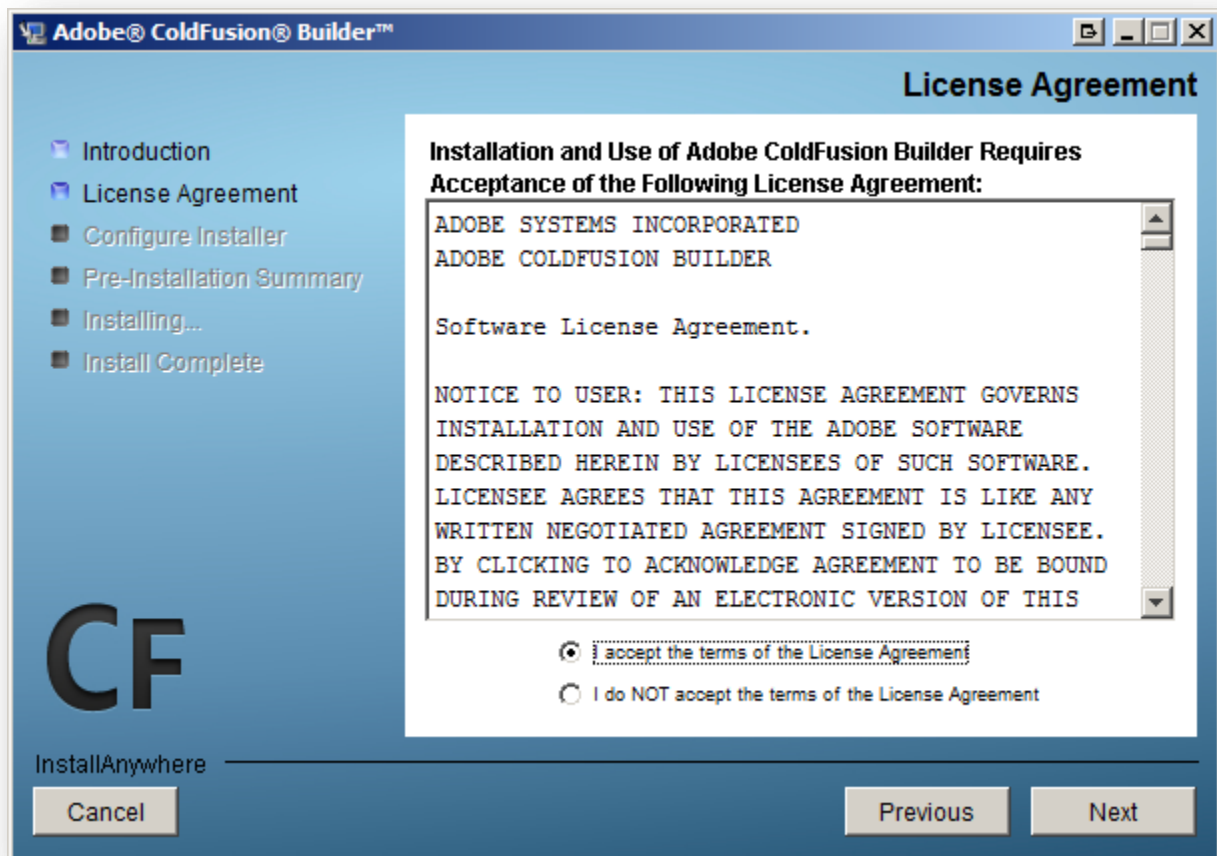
Adobe® ColdFusion® Builder™

License Agreement

Introduction
License Agreement
Configure Installer
Pre-Installation Summary
Installing...
Install Complete

Installation and Use of Adobe ColdFusion Builder Requires Acceptance of the Following License Agreement:

ADOBE SYSTEMS INCORPORATED
ADOBE COLDFUSION BUILDER

Software License Agreement.

NOTICE TO USER: THIS LICENSE AGREEMENT GOVERNS INSTALLATION AND USE OF THE ADOBE SOFTWARE DESCRIBED HEREIN BY LICENSEES OF SUCH SOFTWARE. LICENSEE AGREES THAT THIS AGREEMENT IS LIKE ANY WRITTEN NEGOTIATED AGREEMENT SIGNED BY LICENSEE. BY CLICKING TO ACKNOWLEDGE AGREEMENT TO BE BOUND DURING REVIEW OF AN ELECTRONIC VERSION OF THIS

I accept the terms of the License Agreement
I do NOT accept the terms of the License Agreement

CF

InstallAnywhere

Cancel
Previous
Next